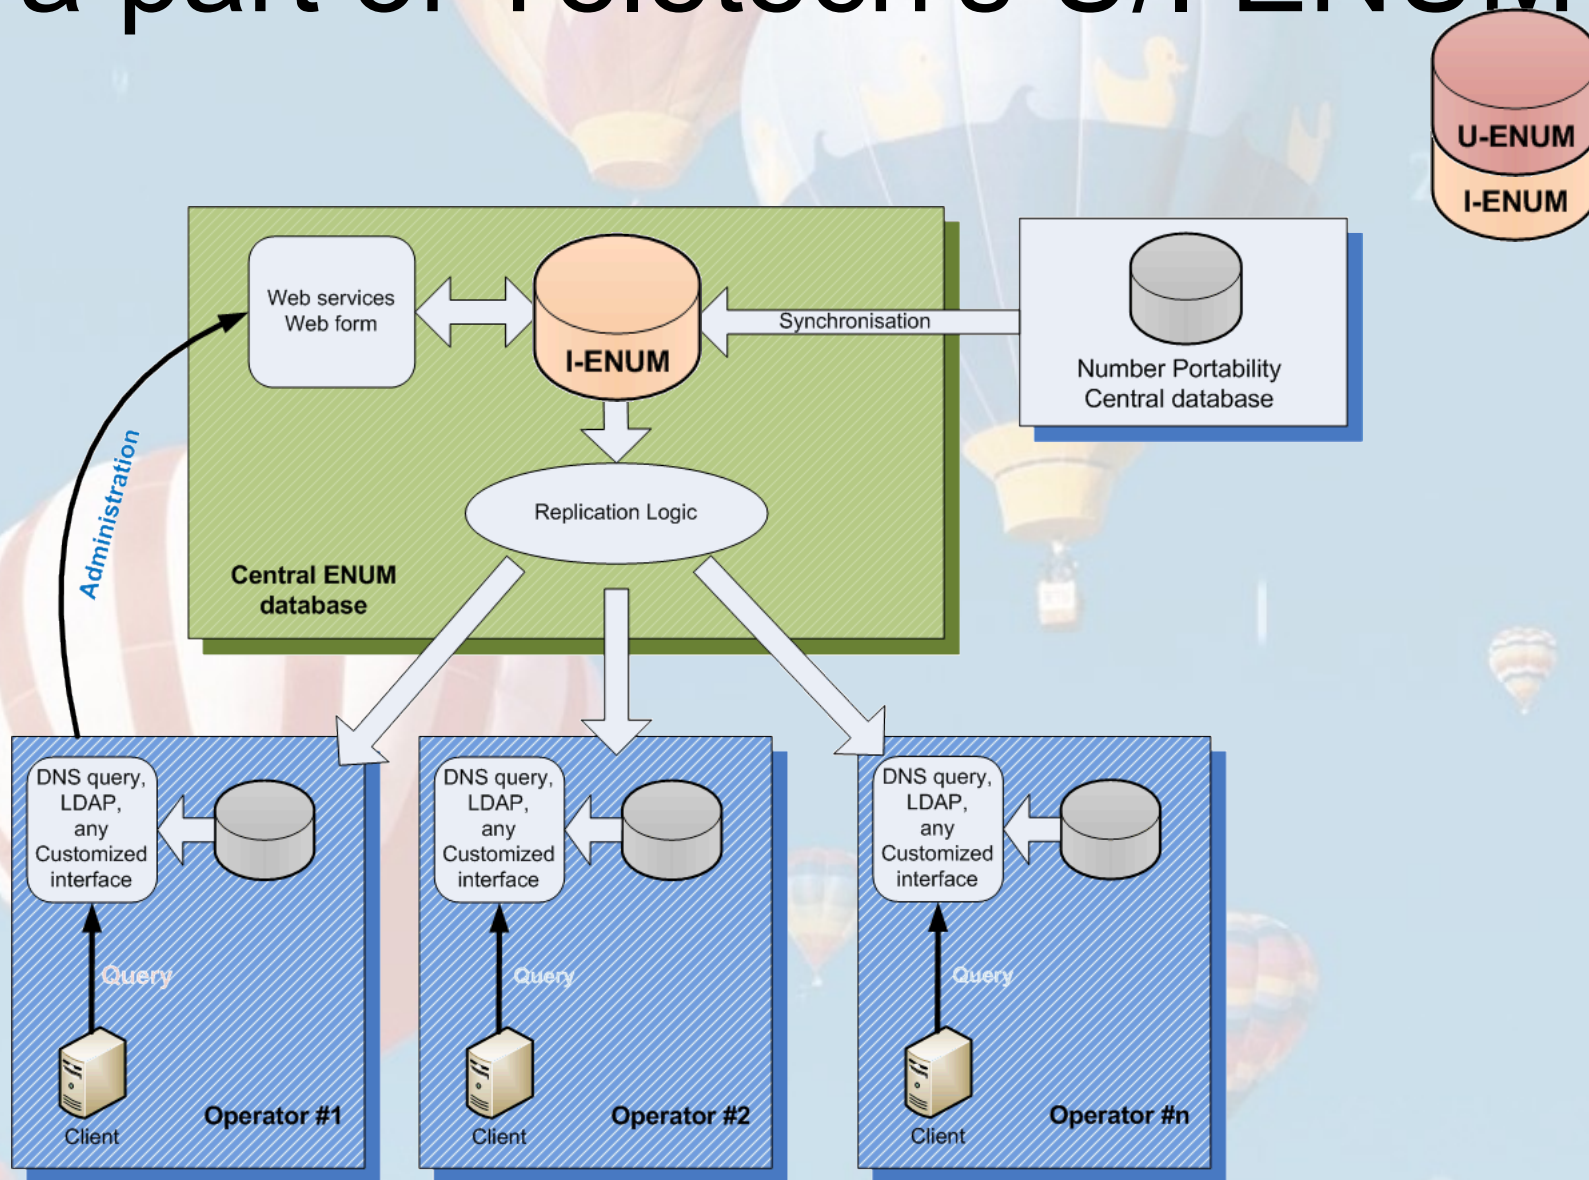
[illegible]

U-ENUM
I-ENUM

Web services Web form

I-ENUM

Synchronisation

Number Portability Central database

Replication Logic

Administration

Central ENUM database

DNS query, LDAP, any Customized interface

Query

Client

Operator #1

DNS query, LDAP, any Customized interface

Query

Client

Operator #2

DNS query, LDAP, any Customized interface

Query

Client

Operator #n